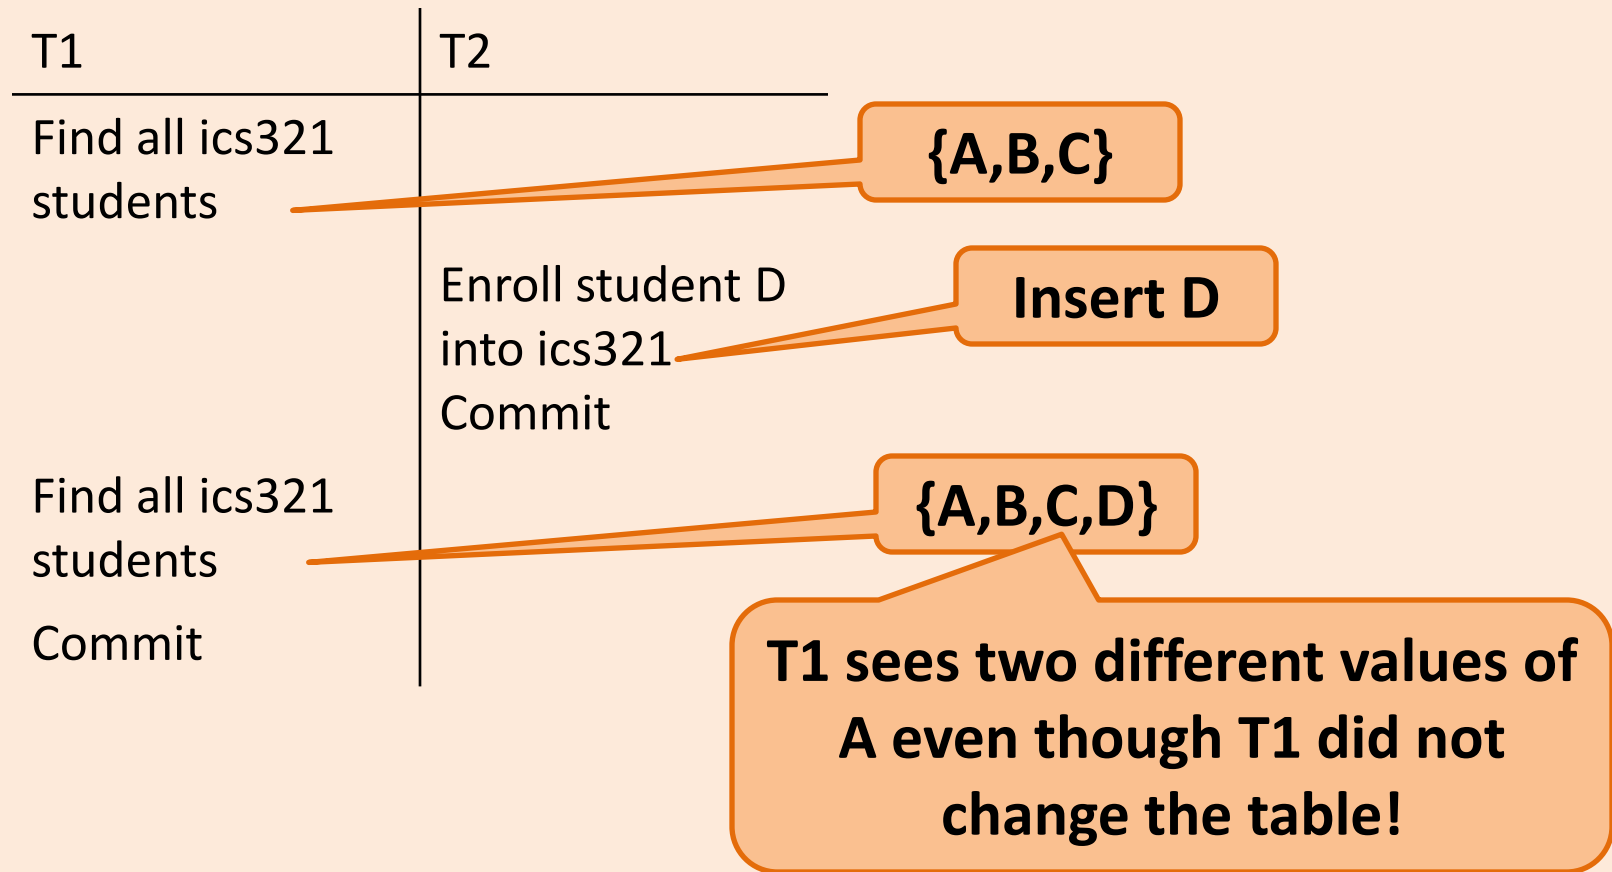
| T1 | T2 |
|---|---|
| Find all ics321 students | |
| | Enroll student D into ics321 |
| | Commit |
| Find all ics321 students | |
| Commit | |

{A,B,C}

Insert D

{A,B,C,D}

T1 sees two different values of A even though T1 did not change the table!